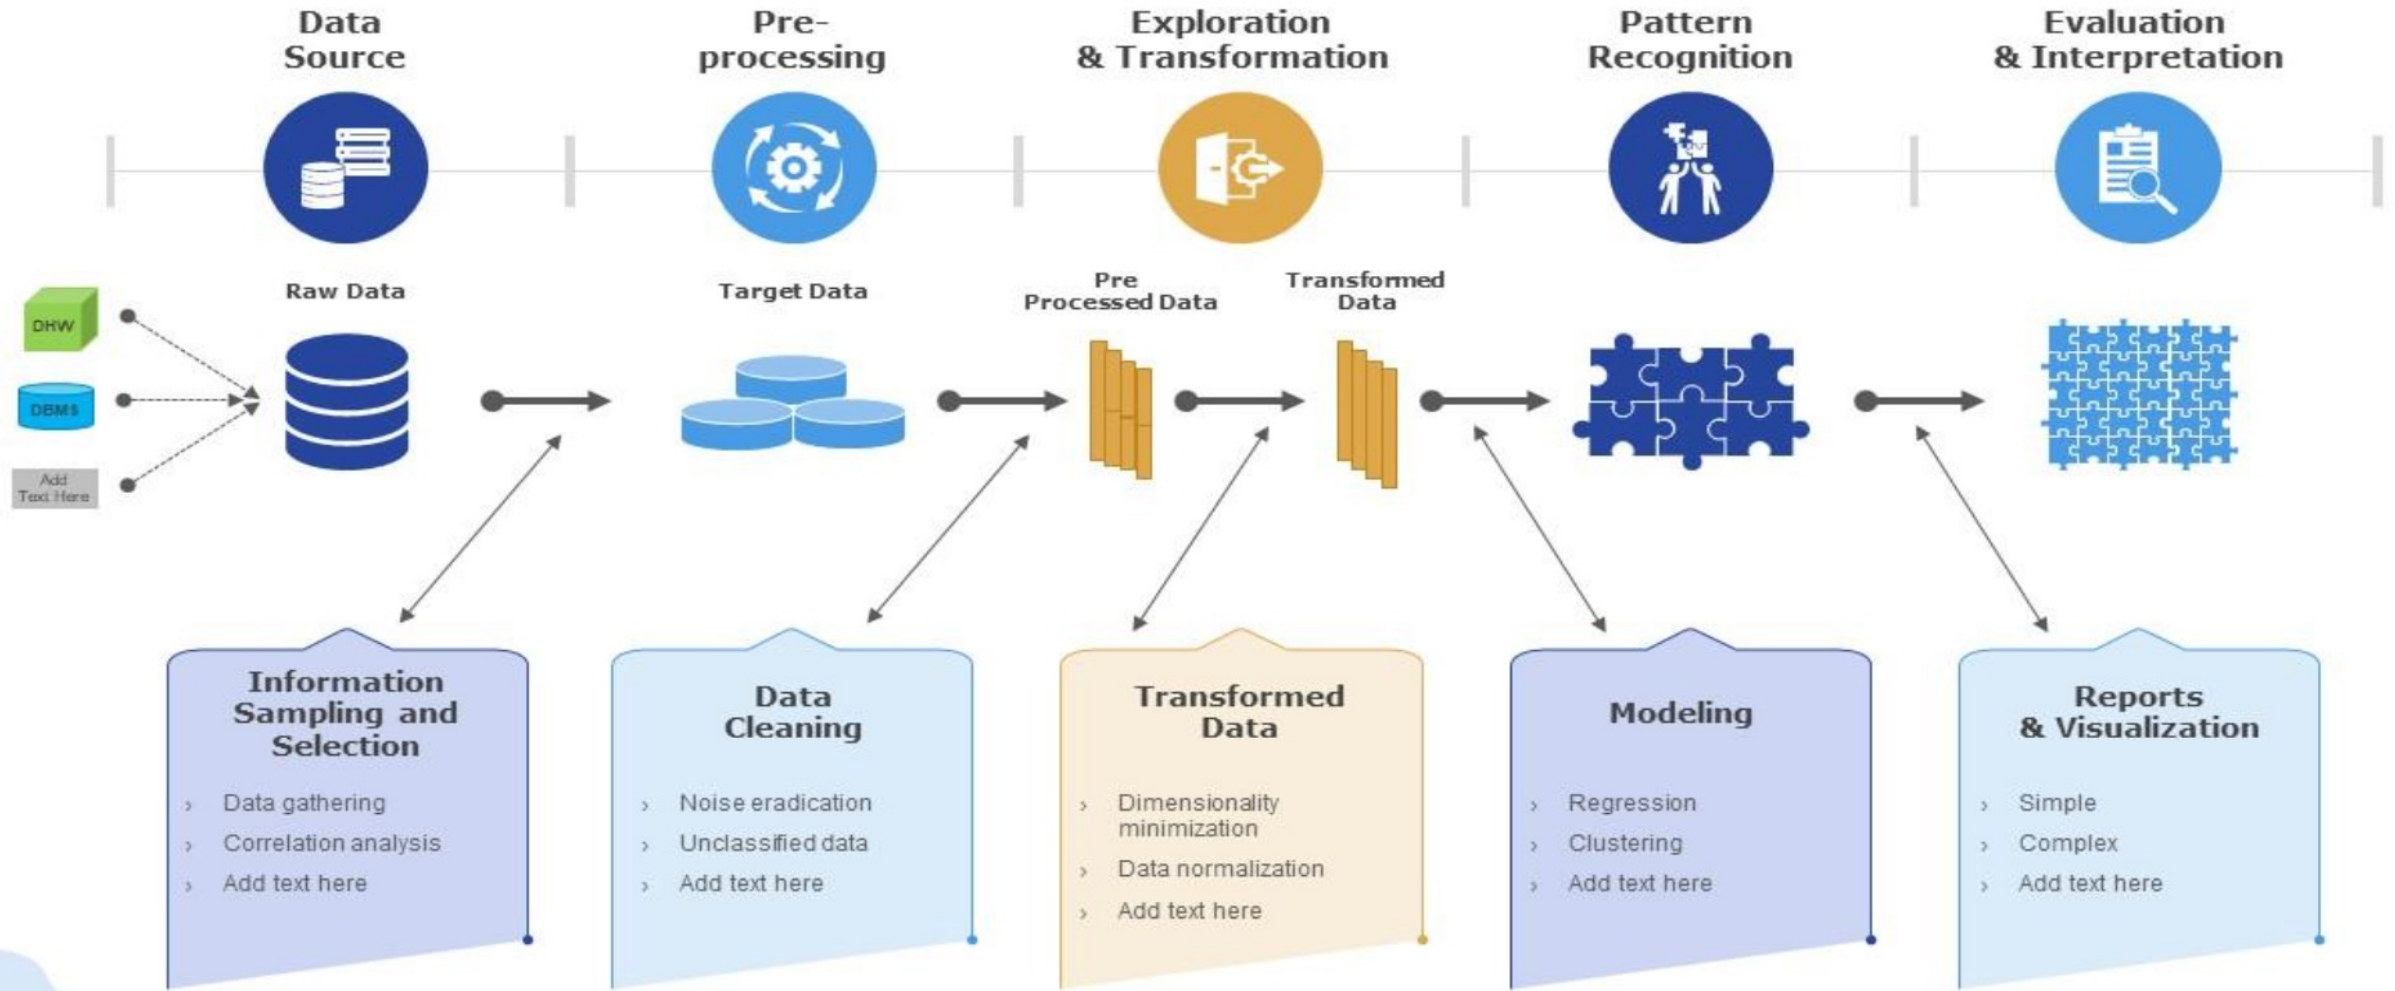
Data Source

Pre-processing

Exploration & Transformation

Pattern Recognition

Evaluation & Interpretation

Raw Data

Target Data

Pre Processed Data

Transformed Data

DHW

DBMS

Add Text Here

Information Sampling and Selection

› Data gathering
› Correlation analysis
› Add text here

Data Cleaning

› Noise eradication
› Unclassified data
› Add text here

Transformed Data

› Dimensionality minimization
› Data normalization
› Add text here

Modeling

› Regression
› Clustering
› Add text here

Reports & Visualization

› Simple
› Complex
› Add text here